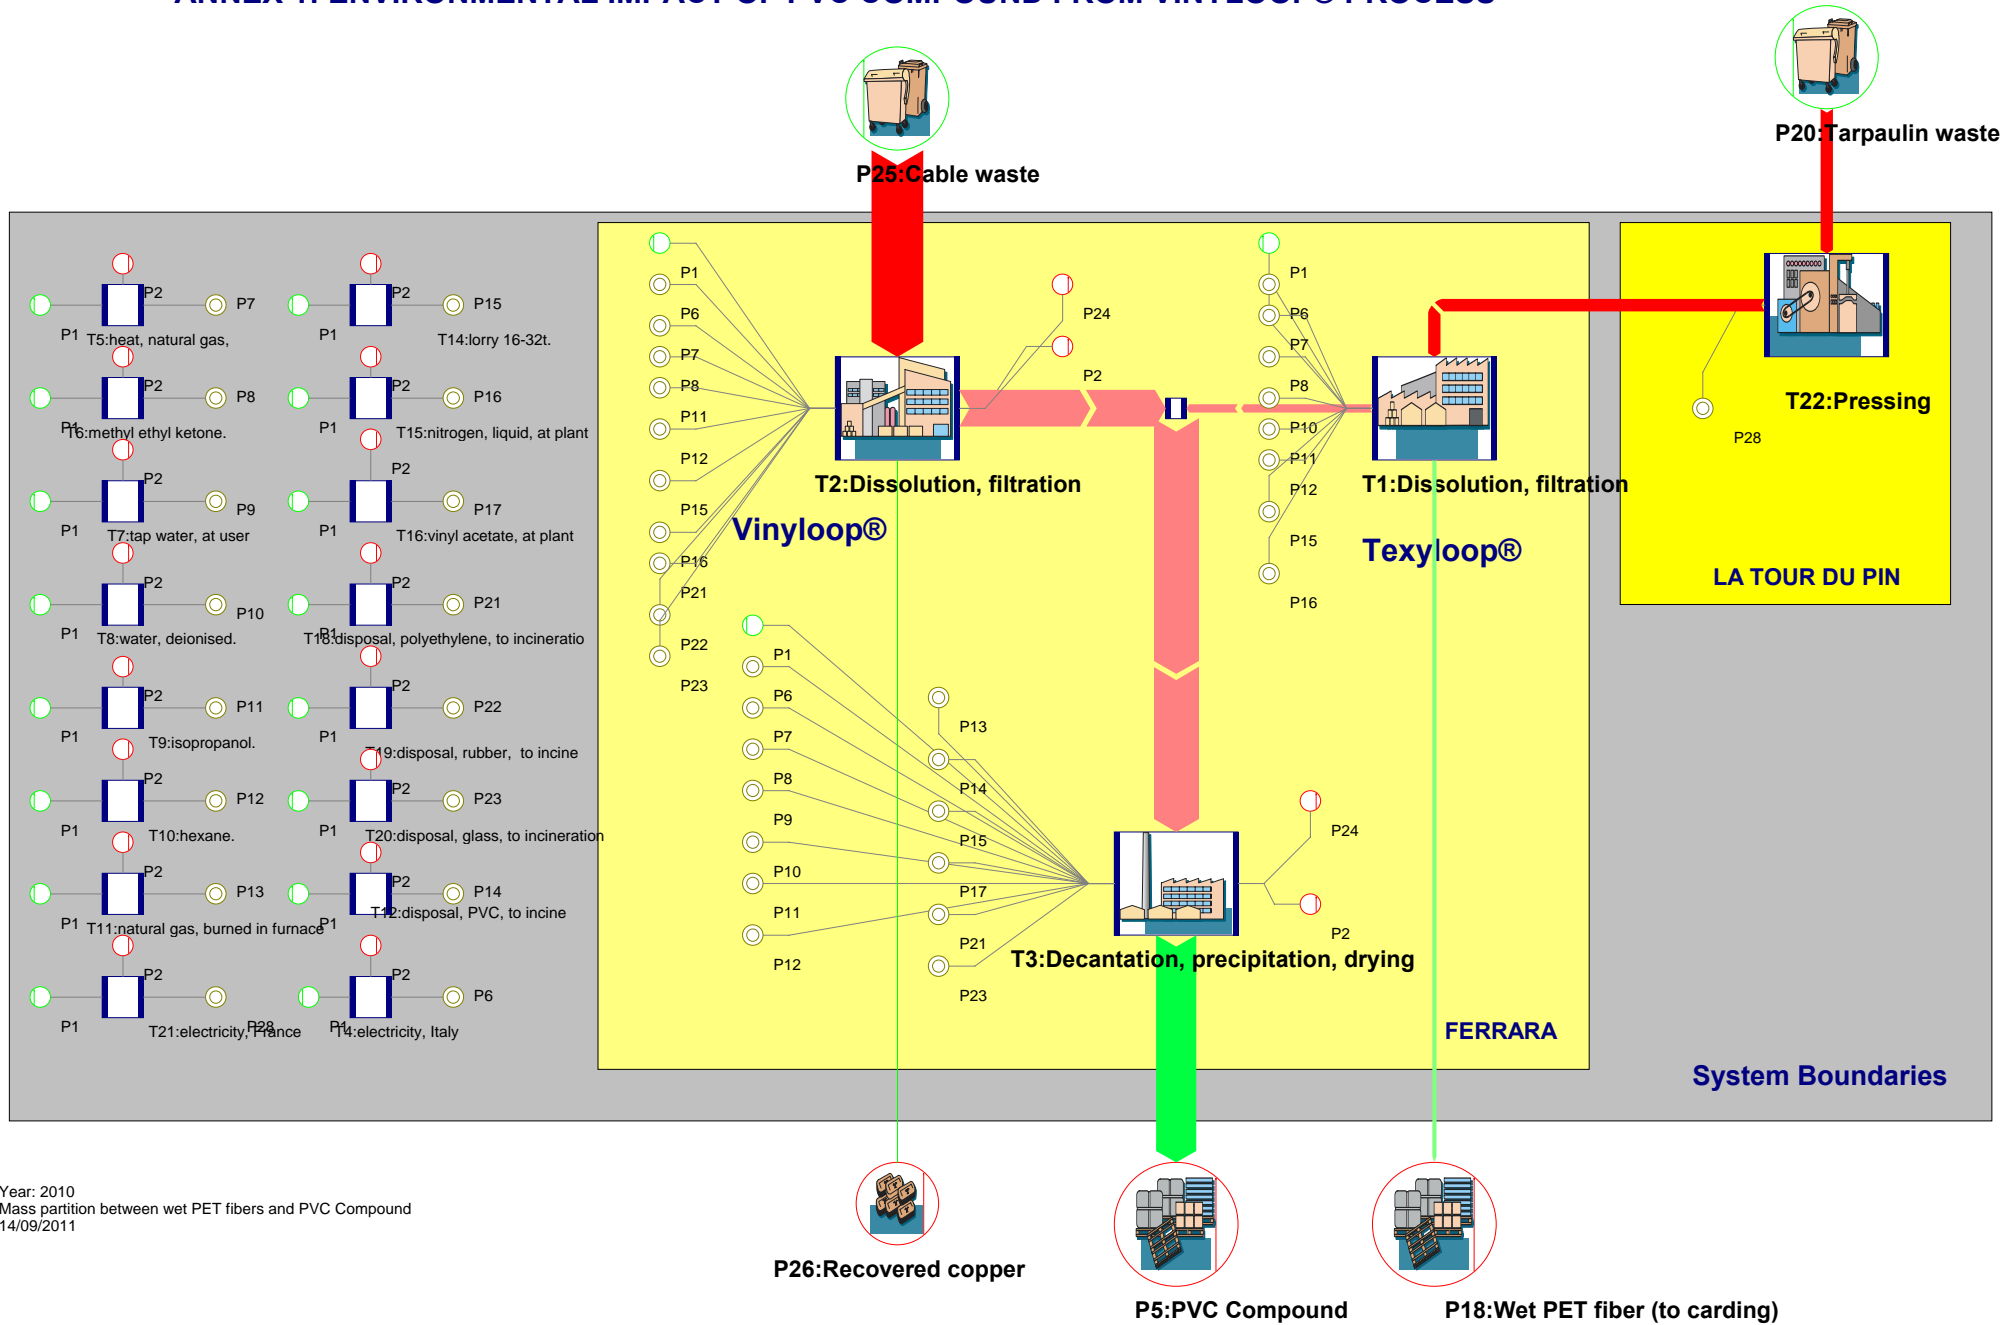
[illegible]

P25:Cable waste

P20:Tarpaulin waste

P2 P7
P1 T5:heat, natural gas,

P2 P15
P1 T14:lorry 16-32t.

P2 P8
P1 T6:methyl ethyl ketone.

P2 P16
P1 T15:nitrogen, liquid, at plant

P2 P9
P1 T7:tap water, at user

P2 P17
P1 T16:vinyl acetate, at plant

P2 P10
P1 T8:water, deionised.

P2 P21
P1 T18:disposal, polyethylene, to incineratio

P2 P11
P1 T9:isopropanol.

P2 P22
P1 T19:disposal, rubber, to incine

P2 P12
P1 T10:hexane.

P2 P23
P1 T20:disposal, glass, to incineration

P2 P13
P1 T11:natural gas, burned in furnace

P2 P14
P1 T12:disposal, PVC, to incine

P2 P28
P1 T21:electricity, France

P2 P6
P1 T4:electricity, Italy

P1 P6 P7 P8 P11 P12 P15 P16 P21 P22 P23

P24
P2

T2:Dissolution, filtration

Vinyloop®

P1 P6 P7 P8 P10 P11 P12 P15 P16

T1:Dissolution, filtration

Texyloop®

P28

T22:Pressing

LA TOUR DU PIN

P1 P6 P7 P8 P9 P10 P11 P12

P13 P14 P15 P17 P21 P23

P24
P2

T3:Decantation, precipitation, drying

FERRARA

System Boundaries

Year: 2010
Mass partition between wet PET fibers and PVC Compound
14/09/2011

P26:Recovered copper

P5:PVC Compound

P18:Wet PET fiber (to carding)